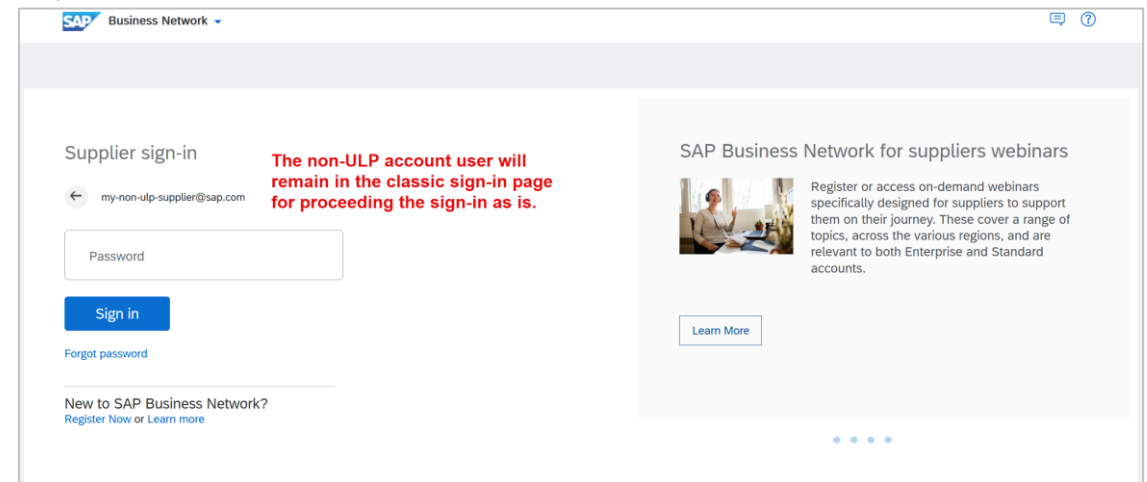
SAP Business Network

Supplier sign-in

The non-ULP account user will remain in the classic sign-in page for proceeding the sign-in as is.

my-non-ulp-supplier@sap.com

Password

Sign in

Forgot password

New to SAP Business Network?
Register Now or Learn more

SAP Business Network for suppliers webinars

Register or access on-demand webinars specifically designed for suppliers to support them on their journey. These cover a range of topics, across the various regions, and are relevant to both Enterprise and Standard accounts.

Learn More